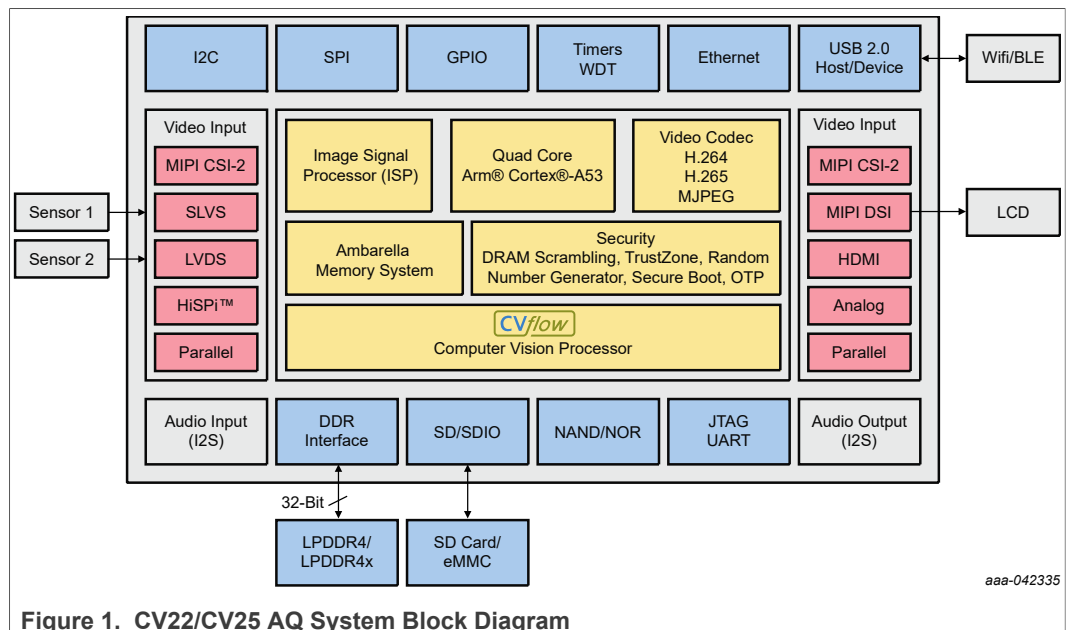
I2C

SPI

GPIO

Timers
WDT

Ethernet

USB 2.0
Host/Device

Wifi/BLE

Video Input

MIPI CSI-2

SLVS

LVDS

HiSPi™

Parallel

Sensor 1

Sensor 2

Image Signal
Processor (ISP)

Quad Core
Arm® Cortex®-A53

Video Codec
H.264
H.265
MJPEG

Ambarella
Memory System

Security
DRAM Scrambling, TrustZone, Random
Number Generator, Secure Boot, OTP

CVflow
Computer Vision Processor

Video Input

MIPI CSI-2

MIPI DSI

HDMI

Analog

Parallel

LCD

Audio Input
(I2S)

DDR
Interface

SD/SDIO

NAND/NOR

JTAG
UART

Audio Output
(I2S)

32-Bit

LPDDR4/
LPDDR4x

SD Card/
eMMC

aaa-042335

Figure 1. CV22/CV25 AQ System Block Diagram